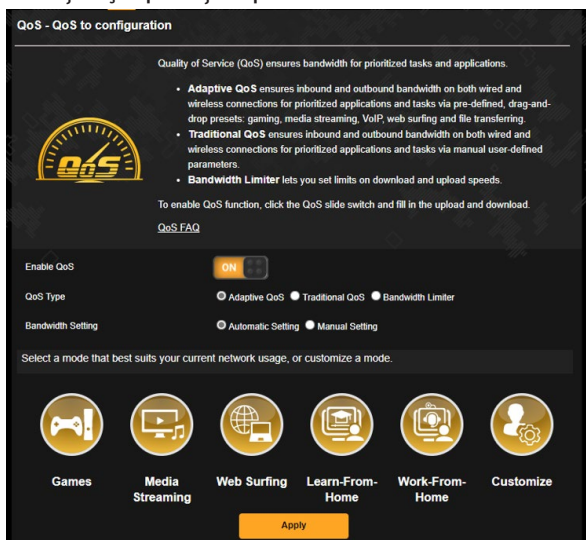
QoS - QoS to configuration

Quality of Service (QoS) ensures bandwidth for prioritized tasks and applications.

• **Adaptive QoS** ensures inbound and outbound bandwidth on both wired and wireless connections for prioritized applications and tasks via pre-defined, drag-and-drop presets: gaming, media streaming, VoIP, web surfing and file transferring.
• **Traditional QoS** ensures inbound and outbound bandwidth on both wired and wireless connections for prioritized applications and tasks via manual user-defined parameters.
• **Bandwidth Limiter** lets you set limits on download and upload speeds.

To enable QoS function, click the QoS slide switch and fill in the upload and download.

QoS FAQ

QoS

Enable QoS ON

QoS Type Adaptive QoS Traditional QoS Bandwidth Limiter

Bandwidth Setting Automatic Setting Manual Setting

Select a mode that best suits your current network usage, or customize a mode.

Games

Media Streaming

Web Surfing

Learn-From-Home

Work-From-Home

Customize

Apply